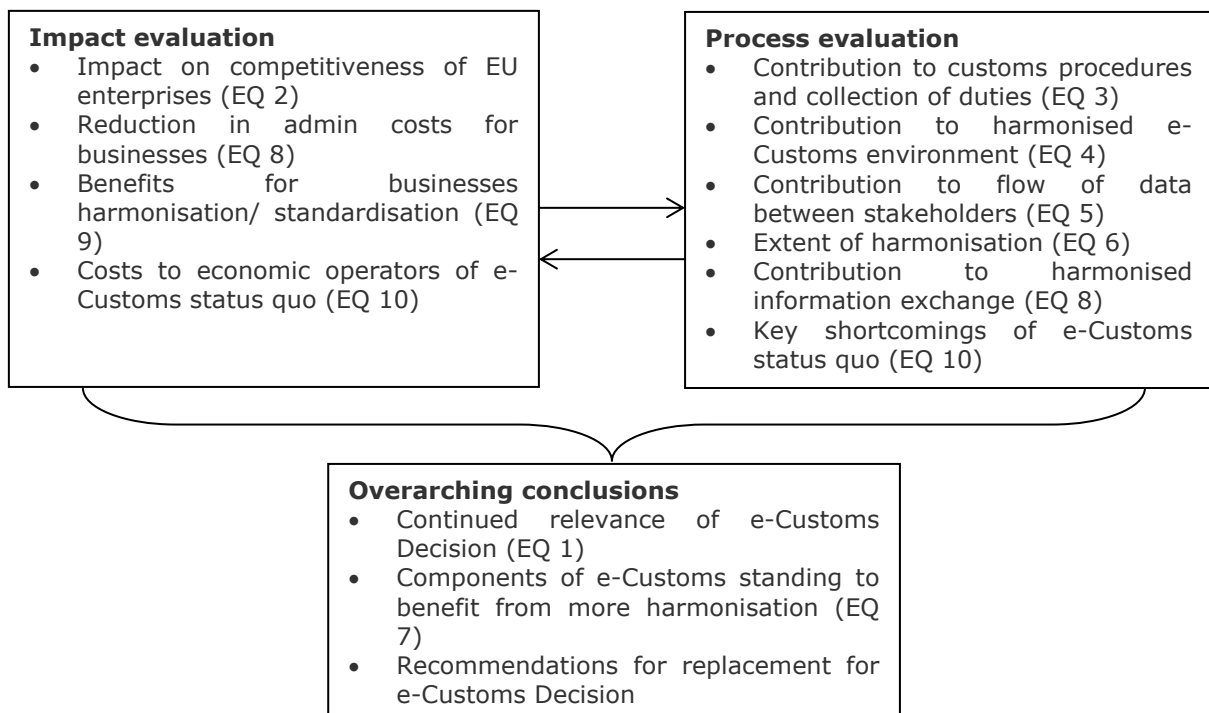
**Impact evaluation**
- Impact on competitiveness of EU enterprises (EQ 2)
- Reduction in admin costs for businesses (EQ 8)
- Benefits for businesses harmonisation/ standardisation (EQ 9)
- Costs to economic operators of e-Customs status quo (EQ 10)

**Process evaluation**
- Contribution to customs procedures and collection of duties (EQ 3)
- Contribution to harmonised e-Customs environment (EQ 4)
- Contribution to flow of data between stakeholders (EQ 5)
- Extent of harmonisation (EQ 6)
- Contribution to harmonised information exchange (EQ 8)
- Key shortcomings of e-Customs status quo (EQ 10)

**Overarching conclusions**
- Continued relevance of e-Customs Decision (EQ 1)
- Components of e-Customs standing to benefit from more harmonisation (EQ 7)
- Recommendations for replacement for e-Customs Decision